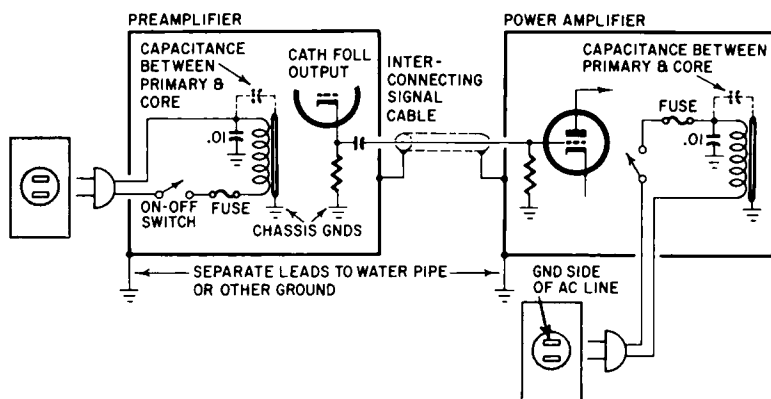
PREAMPLIFIER

CAPACITANCE BETWEEN PRIMARY & CORE

CATH FOLL OUTPUT

INTER-CONNECTING SIGNAL CABLE

.01

ON-OFF SWITCH

FUSE

CHASSIS GNDS

POWER AMPLIFIER

CAPACITANCE BETWEEN PRIMARY & CORE

FUSE

.01

SEPARATE LEADS TO WATER PIPE OR OTHER GROUND

GND SIDE OF AC LINE